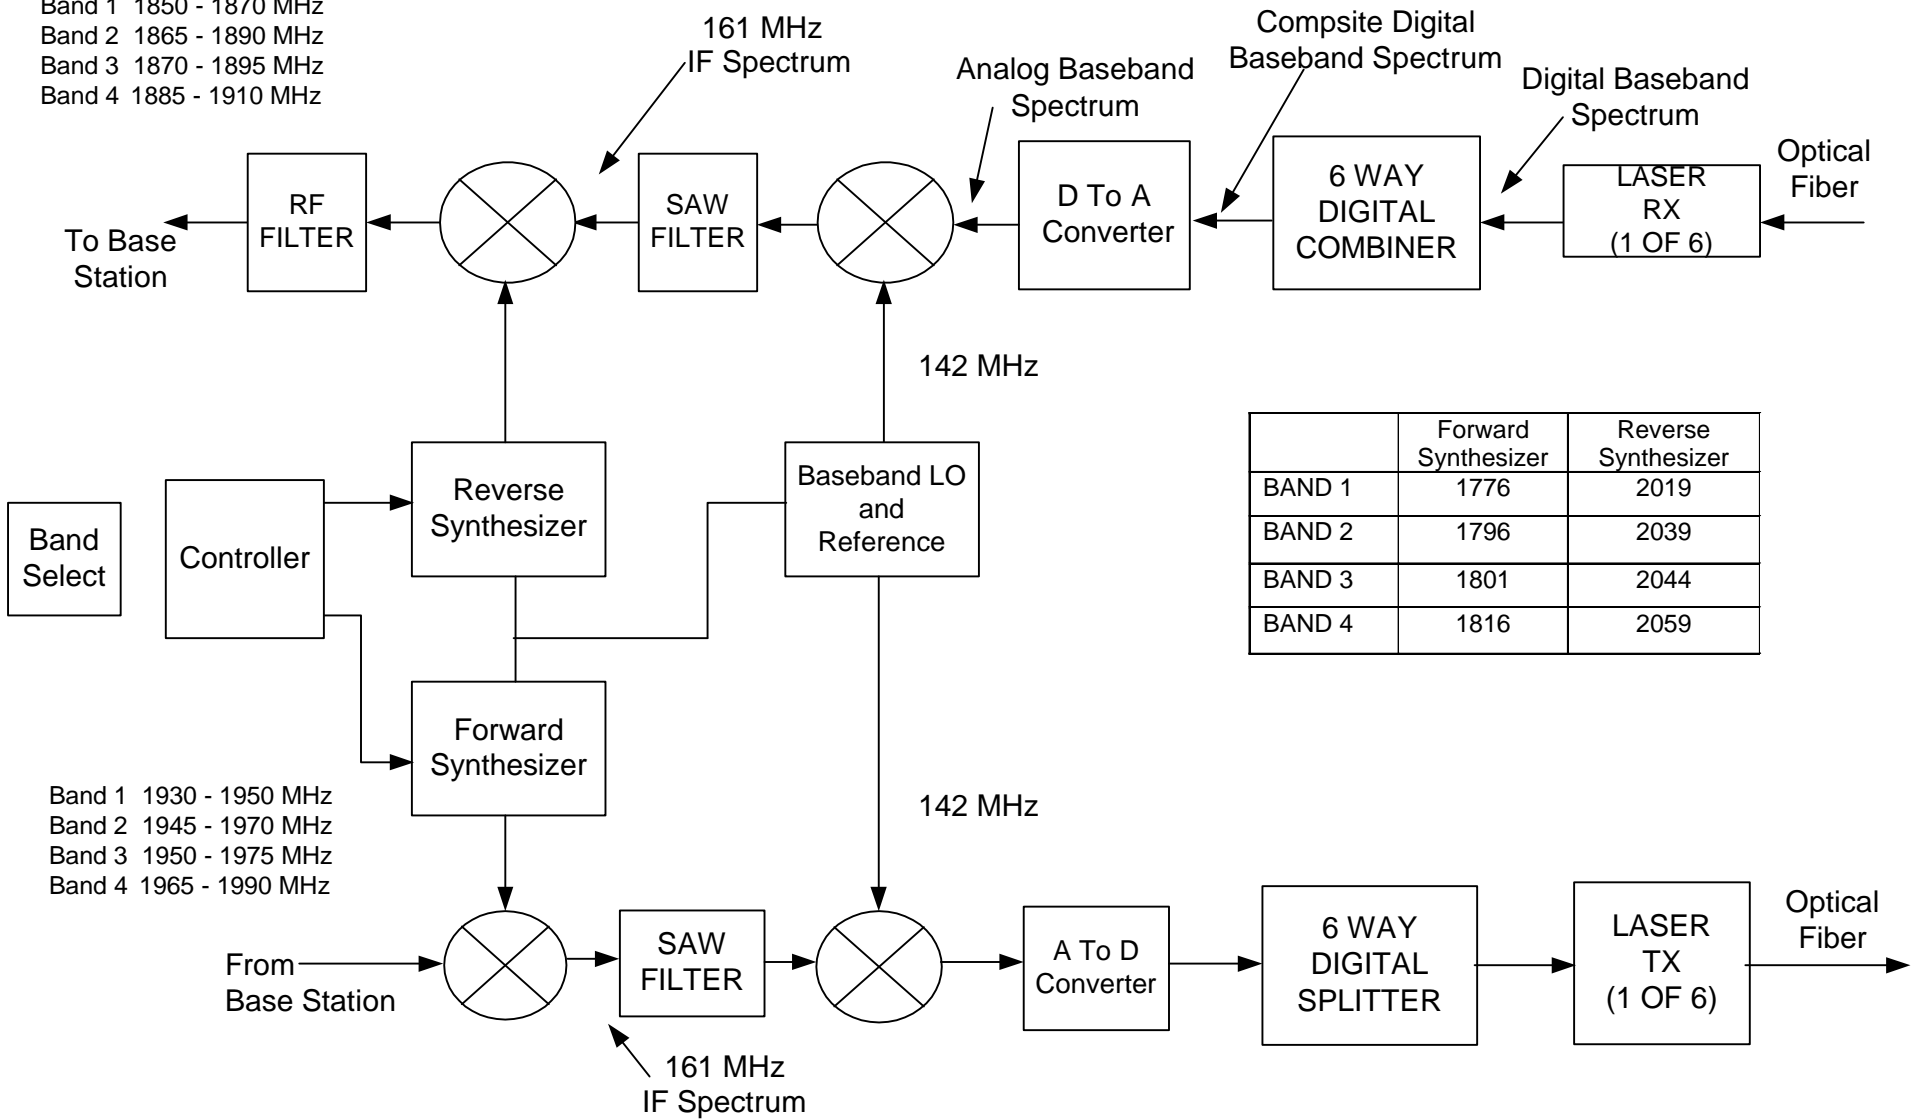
Band 1 1850 - 1870 MHz
Band 2 1865 - 1890 MHz
Band 3 1870 - 1895 MHz
Band 4 1885 - 1910 MHz

161 MHz
IF Spectrum

Compsite Digital
Baseband Spectrum

Analog Baseband
Spectrum

Digital Baseband
Spectrum

Optical
Fiber

To Base
Station

RF
FILTER

SAW
FILTER

D To A
Converter

6 WAY
DIGITAL
COMBINER

LASER
RX
(1 OF 6)

142 MHz

| | Forward Synthesizer | Reverse Synthesizer |
|---|---|---|
| BAND 1 | 1776 | 2019 |
| BAND 2 | 1796 | 2039 |
| BAND 3 | 1801 | 2044 |
| BAND 4 | 1816 | 2059 |

Band
Select

Controller

Reverse
Synthesizer

Baseband LO
and
Reference

Forward
Synthesizer

142 MHz

Band 1 1930 - 1950 MHz
Band 2 1945 - 1970 MHz
Band 3 1950 - 1975 MHz
Band 4 1965 - 1990 MHz

From
Base Station

SAW
FILTER

A To D
Converter

6 WAY
DIGITAL
SPLITTER

LASER
TX
(1 OF 6)

Optical
Fiber

161 MHz
IF Spectrum